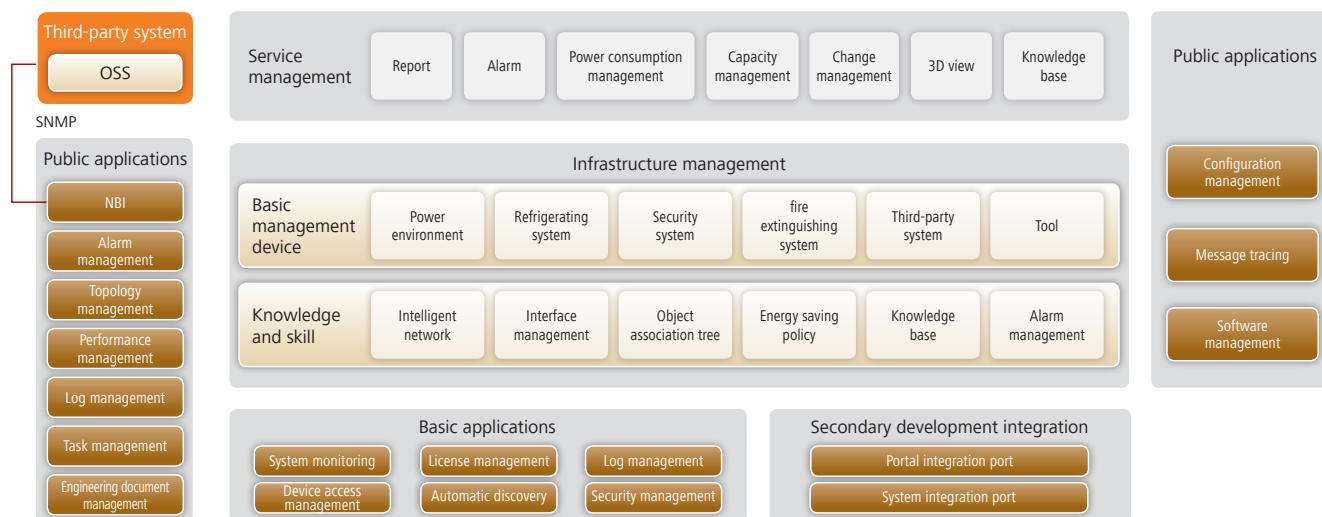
Third-party system

OSS

SNMP

Public applications

NBI

Alarm management

Topology management

Performance management

Log management

Task management

Engineering document management

Service management

Report

Alarm

Power consumption management

Capacity management

Change management

3D view

Knowledge base

Infrastructure management

Basic management device

Power environment

Refrigerating system

Security system

fire extinguishing system

Third-party system

Tool

Knowledge and skill

Intelligent network

Interface management

Object association tree

Energy saving policy

Knowledge base

Alarm management

Basic applications

System monitoring

License management

Log management

Device access management

Automatic discovery

Security management

Secondary development integration

Portal integration port

System integration port

Public applications

Configuration management

Message tracing

Software management